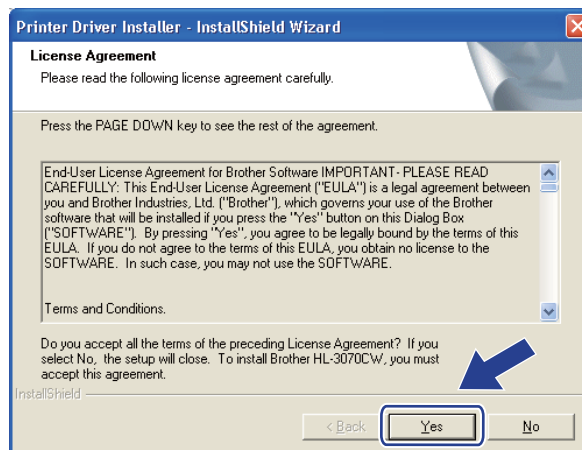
Printer Driver Installer - InstallShield Wizard

License Agreement
Please read the following license agreement carefully.

Press the PAGE DOWN key to see the rest of the agreement.

End-User License Agreement for Brother Software IMPORTANT- PLEASE READ CAREFULLY: This End-User License Agreement ("EULA") is a legal agreement between you and Brother Industries, Ltd. ("Brother"), which governs your use of the Brother software that will be installed if you press the "Yes" button on this Dialog Box ("SOFTWARE"). By pressing "Yes", you agree to be legally bound by the terms of this EULA. If you do not agree to the terms of this EULA, you obtain no license to the SOFTWARE. In such case, you may not use the SOFTWARE.

Terms and Conditions.

Do you accept all the terms of the preceding License Agreement? If you select No, the setup will close. To install Brother HL-3070CW, you must accept this agreement.

InstallShield

< Back Yes No